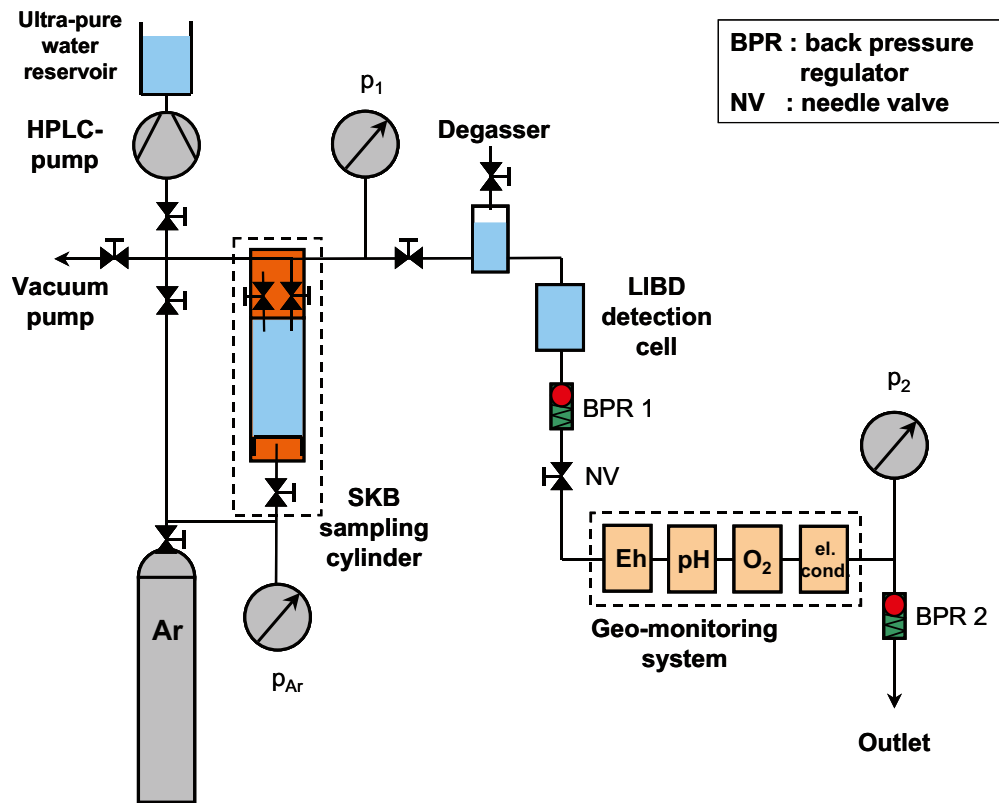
Ultra-pure water reservoir

HPLC-pump

$p_1$

Degasser

BPR : back pressure regulator
NV : needle valve

Vacuum pump

LIBD detection cell

BPR 1

$p_2$

NV

SKB sampling cylinder

Eh

pH

$O_2$

el. cond.

Ar

$p_{Ar}$

Geo-monitoring system

BPR 2

Outlet